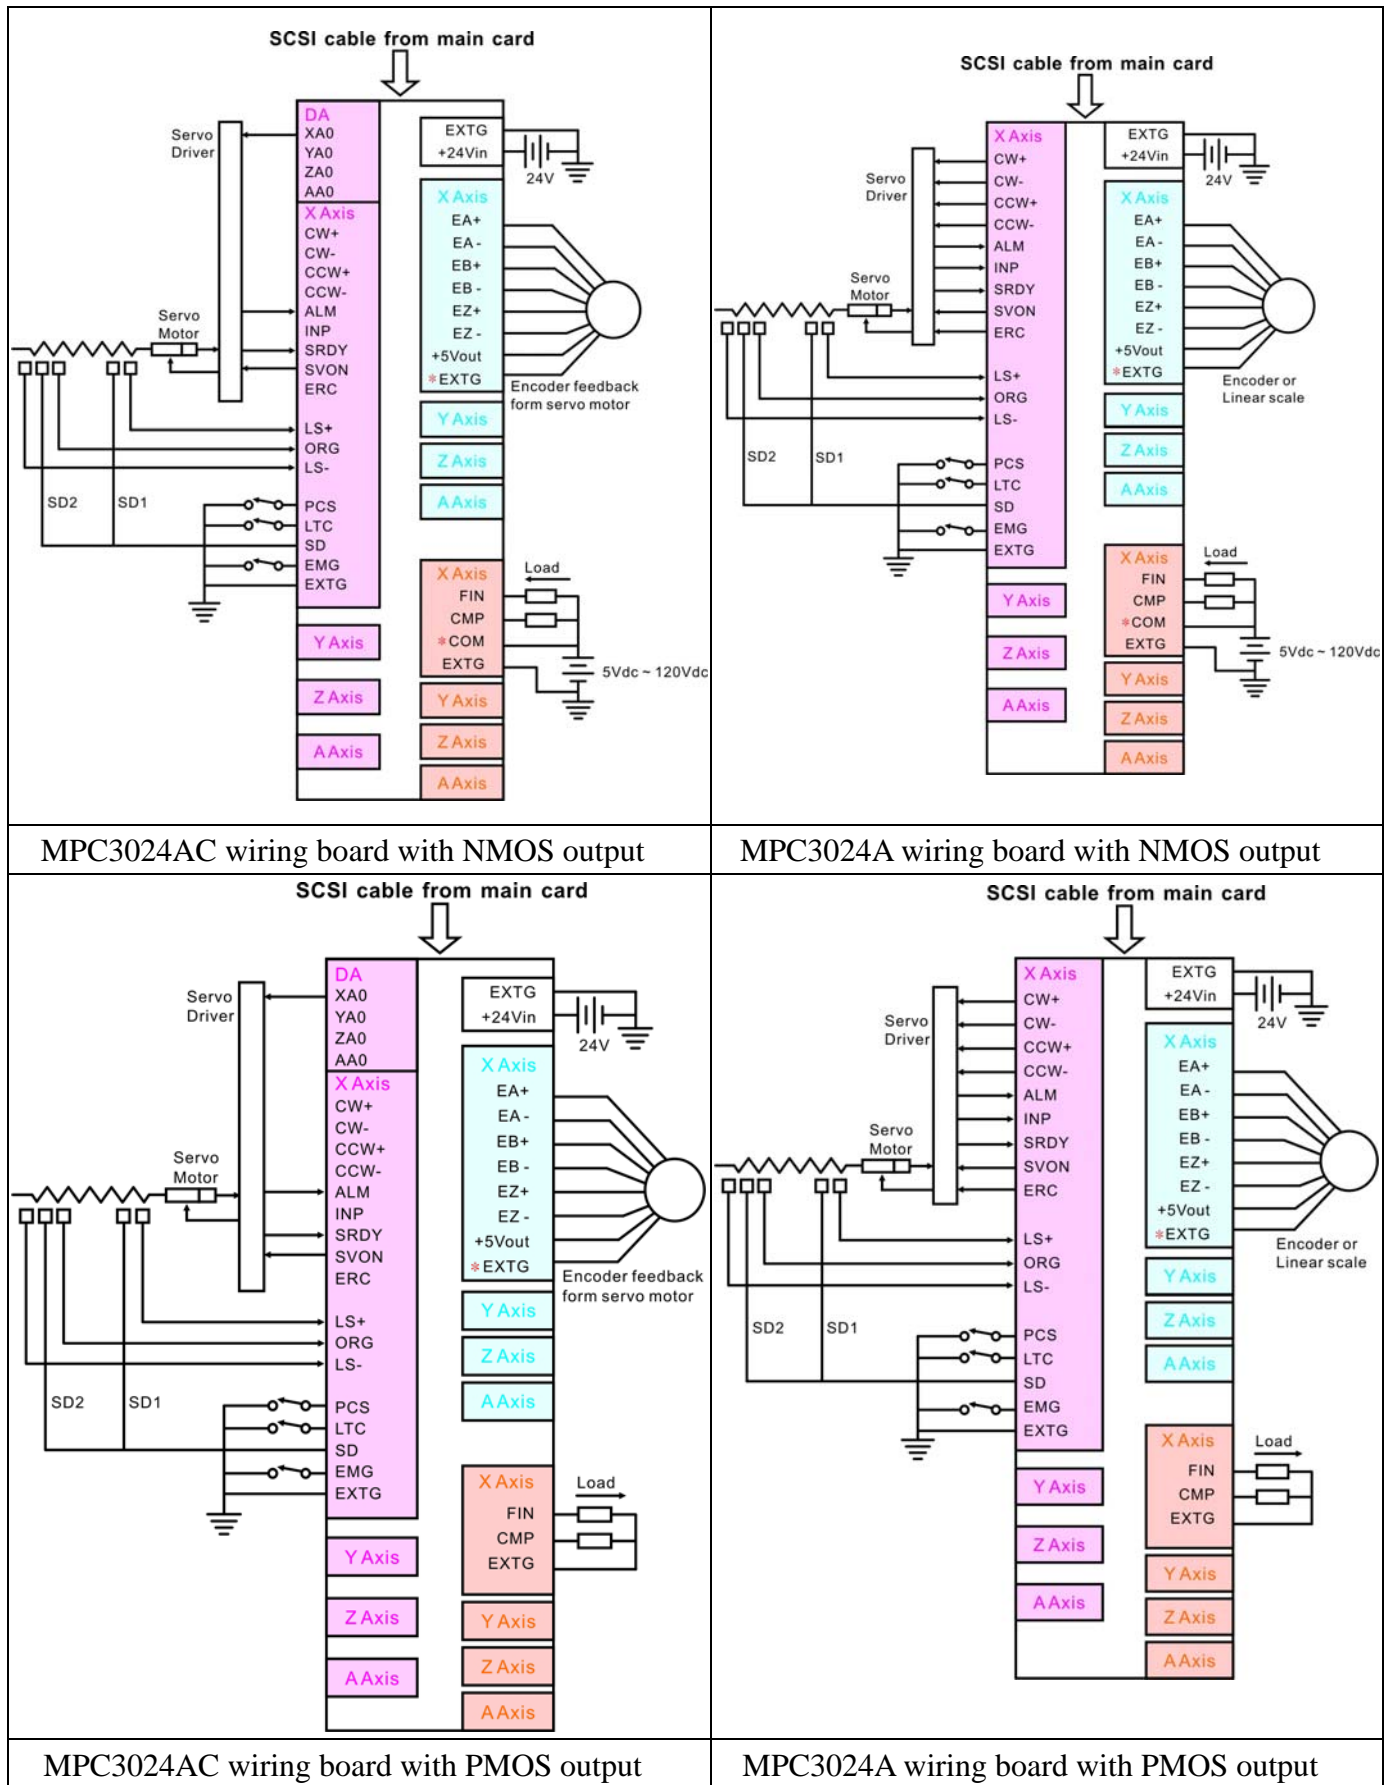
SCSI cable from main card

Servo Driver

DA
XA0
YA0
ZA0
AA0
X Axis
CW+
CW-
CCW+
CCW-
ALM
INP
SRDY
SVON
ERC
LS+
ORG
LS-
PCS
LTC
SD
EMG
EXTG

Servo Motor

SD2 SD1

EXTG
+24Vin
24V

X Axis
EA+
EA -
EB+
EB -
EZ+
EZ -
+5Vout
*EXTG

Encoder feedback form servo motor

Y Axis
Z Axis
A Axis

X Axis
FIN
CMP
*COM
EXTG

Load
5Vdc ~ 120Vdc

Y Axis
Z Axis
A Axis

Y Axis
Z Axis
A Axis

MPC3024AC wiring board with NMOS output

SCSI cable from main card

Servo Driver

X Axis
CW+
CW-
CCW+
CCW-
ALM
INP
SRDY
SVON
ERC
LS+
ORG
LS-
PCS
LTC
SD
EMG
EXTG

Servo Motor

SD2 SD1

EXTG
+24Vin
24V

X Axis
EA+
EA -
EB+
EB -
EZ+
EZ -
+5Vout
*EXTG

Encoder or Linear scale

Y Axis
Z Axis
A Axis

X Axis
FIN
CMP
*COM
EXTG

Load
5Vdc ~ 120Vdc

Y Axis
Z Axis
A Axis

Y Axis
Z Axis
A Axis

MPC3024A wiring board with NMOS output

SCSI cable from main card

Servo Driver

DA
XA0
YA0
ZA0
AA0
X Axis
CW+
CW-
CCW+
CCW-
ALM
INP
SRDY
SVON
ERC
LS+
ORG
LS-
PCS
LTC
SD
EMG
EXTG

Servo Motor

SD2 SD1

EXTG
+24Vin
24V

X Axis
EA+
EA -
EB+
EB -
EZ+
EZ -
+5Vout
*EXTG

Encoder feedback form servo motor

Y Axis
Z Axis
A Axis

X Axis
FIN
CMP
EXTG

Load

Y Axis
Z Axis
A Axis

Y Axis
Z Axis
A Axis

MPC3024AC wiring board with PMOS output

SCSI cable from main card

Servo Driver

X Axis
CW+
CW-
CCW+
CCW-
ALM
INP
SRDY
SVON
ERC
LS+
ORG
LS-
PCS
LTC
SD
EMG
EXTG

Servo Motor

SD2 SD1

EXTG
+24Vin
24V

X Axis
EA+
EA -
EB+
EB -
EZ+
EZ -
+5Vout
*EXTG

Encoder or Linear scale

Y Axis
Z Axis
A Axis

X Axis
FIN
CMP
EXTG

Load

Y Axis
Z Axis
A Axis

Y Axis
Z Axis
A Axis

MPC3024A wiring board with PMOS output